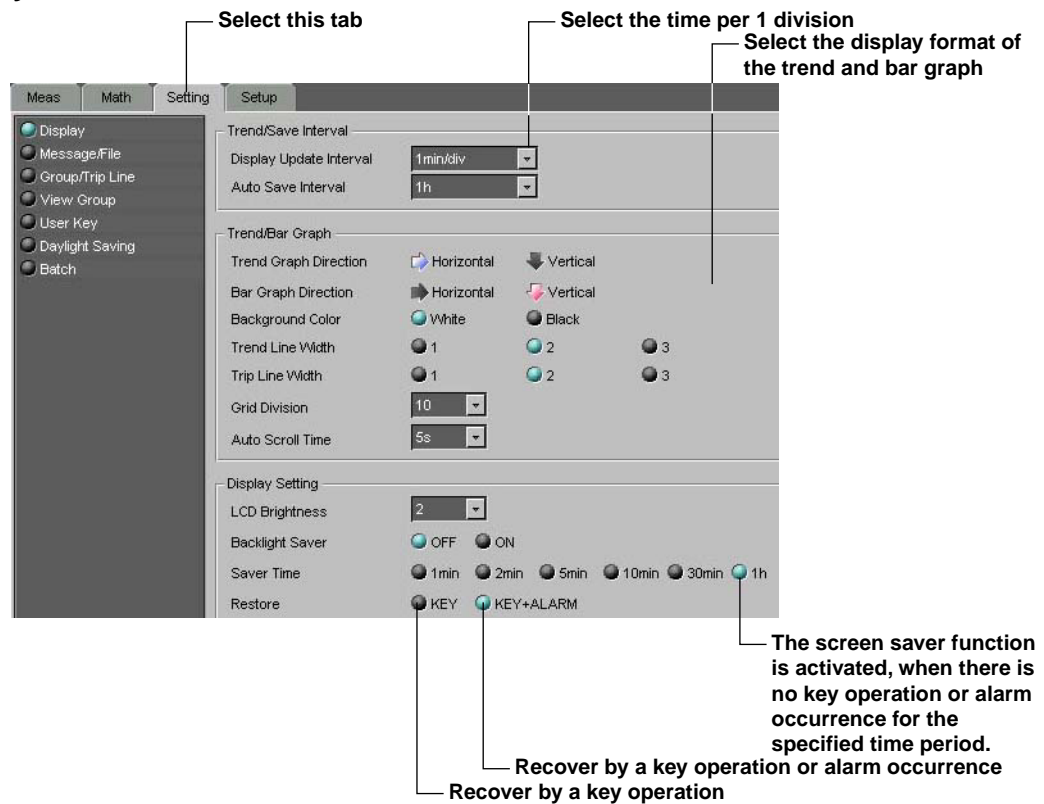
Select this tab

Select the time per 1 division

Select the display format of the trend and bar graph

Meas
Math
Setting
Setup

Display
Message/File
Group/Trip Line
View Group
User Key
Daylight Saving
Batch

Trend/Save Interval
Display Update Interval 1min/div
Auto Save Interval 1h

Trend/Bar Graph
Trend Graph Direction Horizontal Vertical
Bar Graph Direction Horizontal Vertical
Background Color White Black
Trend Line Width 1 2 3
Trip Line Width 1 2 3
Grid Division 10
Auto Scroll Time 5s

Display Setting
LCD Brightness 2
Backlight Saver OFF ON
Saver Time 1min 2min 5min 10min 30min 1h
Restore KEY KEY+ALARM

The screen saver function is activated, when there is no key operation or alarm occurrence for the specified time period.

Recover by a key operation or alarm occurrence

Recover by a key operation